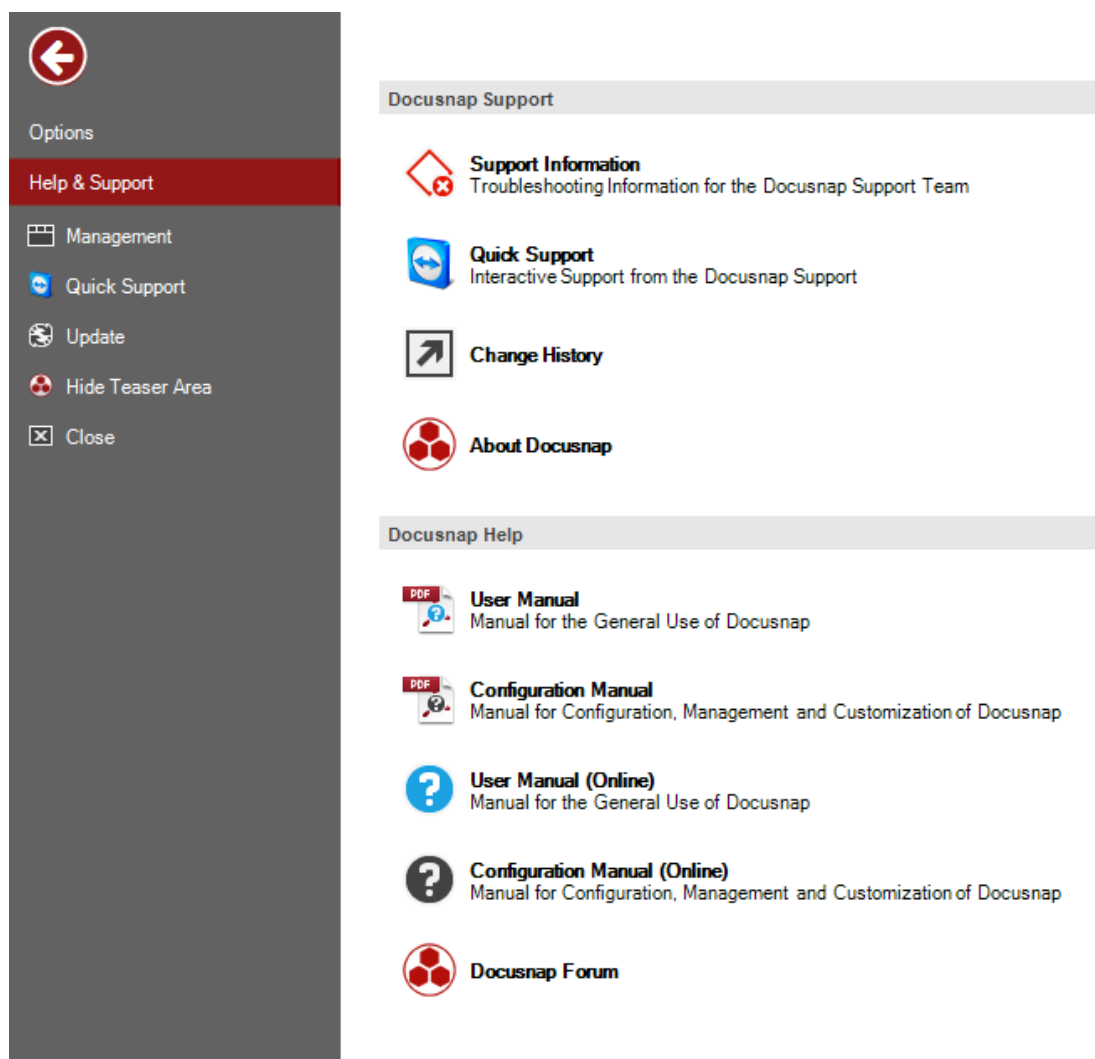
Options
Help & Support
Management
Quick Support
Update
Hide Teaser Area
Close

Docusnap Support

Support Information
Troubleshooting Information for the Docusnap Support Team

Quick Support
Interactive Support from the Docusnap Support

Change History

About Docusnap

Docusnap Help

PDF
User Manual
Manual for the General Use of Docusnap

PDF
Configuration Manual
Manual for Configuration, Management and Customization of Docusnap

User Manual (Online)
Manual for the General Use of Docusnap

Configuration Manual (Online)
Manual for Configuration, Management and Customization of Docusnap

Docusnap Forum